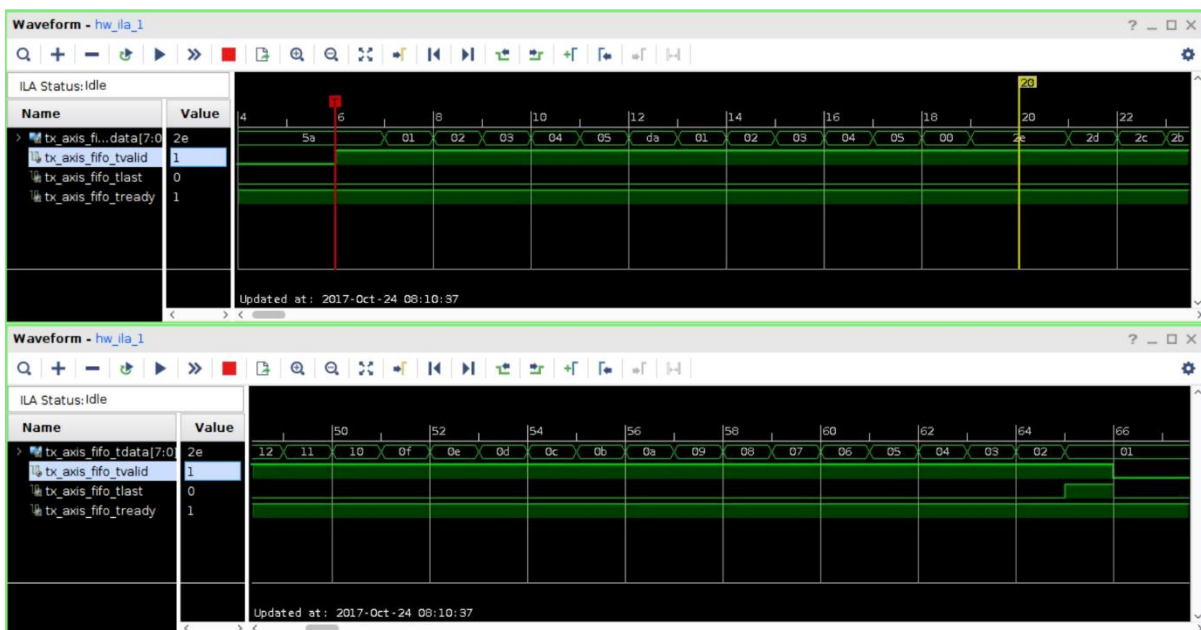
Waveform - hw_ila_1

? _ □ X

ILA Status: Idle

| Name | Value |
|---|---|
| tx_axis_fi...data[7:0] | 2e |
| tx_axis_fifo_tvalid | 1 |
| tx_axis_fifo_tlast | 0 |
| tx_axis_fifo_tready | 1 |

T

20

4 6 8 10 12 14 16 18 20 22

5a 01 02 03 04 05 da 01 02 03 04 05 00 2e 2d 2c 2b

Updated at: 2017-Oct-24 08:10:37

Waveform - hw_ila_1

? _ □ X

ILA Status: Idle

| Name | Value |
|---|---|
| tx_axis_fifo_tdata[7:0] | 2e |
| tx_axis_fifo_tvalid | 1 |
| tx_axis_fifo_tlast | 0 |
| tx_axis_fifo_tready | 1 |

50 52 54 56 58 60 62 64 66

12 11 10 0f 0e 0d 0c 0b 0a 09 08 07 06 05 04 03 02 01

Updated at: 2017-Oct-24 08:10:37